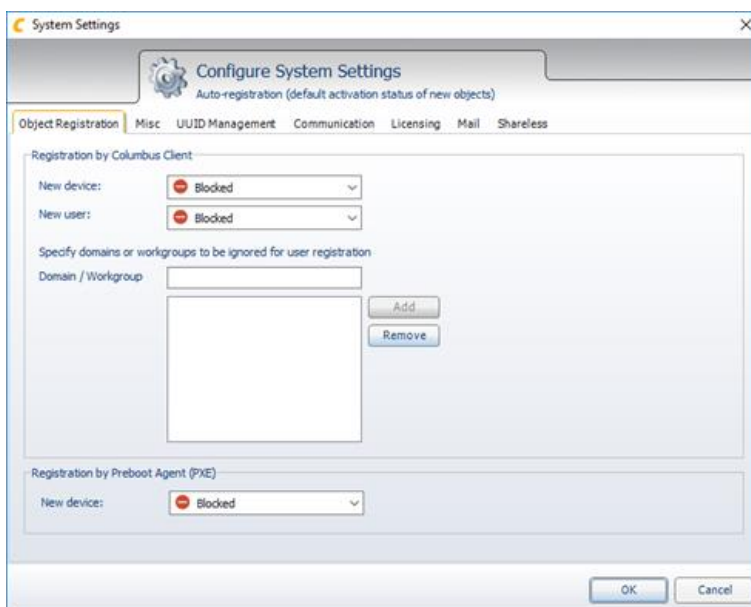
System Settings

Configure System Settings
Auto-registration (default activation status of new objects)

Object Registration | Misc | UUID Management | Communication | Licensing | Mail | Shareless

Registration by Columbus Client

New device: Blocked

New user: Blocked

Specify domains or workgroups to be ignored for user registration

Domain / Workgroup

Add

Remove

Registration by Preboot Agent (PXE)

New device: Blocked

OK

Cancel